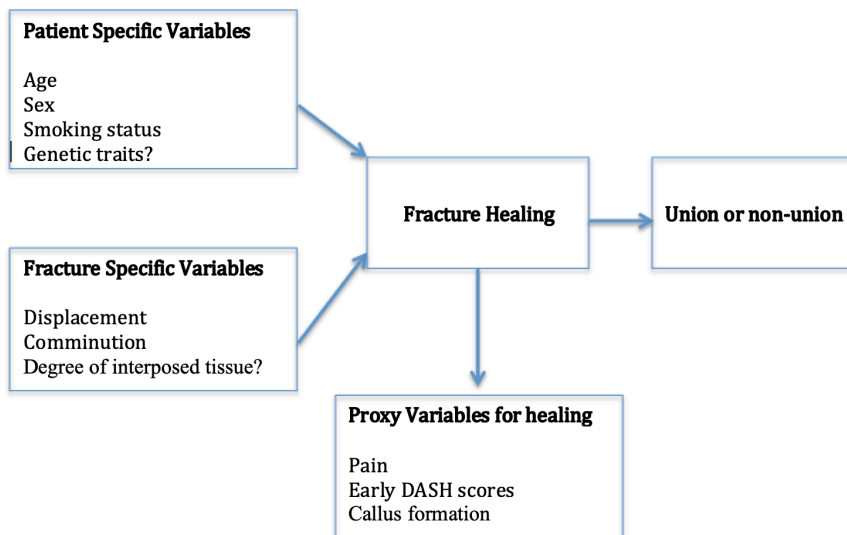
**Patient Specific Variables**

Age
Sex
Smoking status
Genetic traits?

**Fracture Specific Variables**

Displacement
Comminution
Degree of interposed tissue?

**Fracture Healing**

**Union or non-union**

**Proxy Variables for healing**

Pain
Early DASH scores
Callus formation